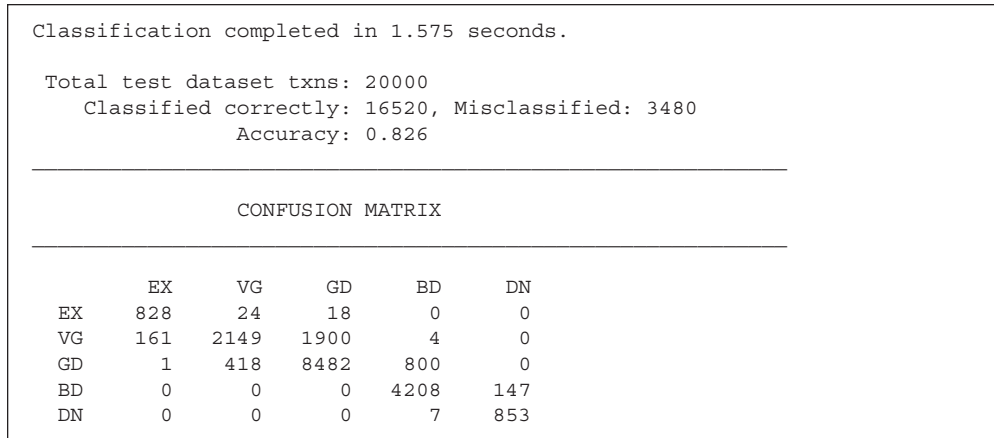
Classification completed in 1.575 seconds.

Total test dataset txns: 20000
Classified correctly: 16520, Misclassified: 3480
Accuracy: 0.826

CONFUSION MATRIX

|  | EX | VG | GD | BD | DN |
|---|---|---|---|---|---|
| EX | 828 | 24 | 18 | 0 | 0 |
| VG | 161 | 2149 | 1900 | 4 | 0 |
| GD | 1 | 418 | 8482 | 800 | 0 |
| BD | 0 | 0 | 0 | 4208 | 147 |
| DN | 0 | 0 | 0 | 7 | 853 |